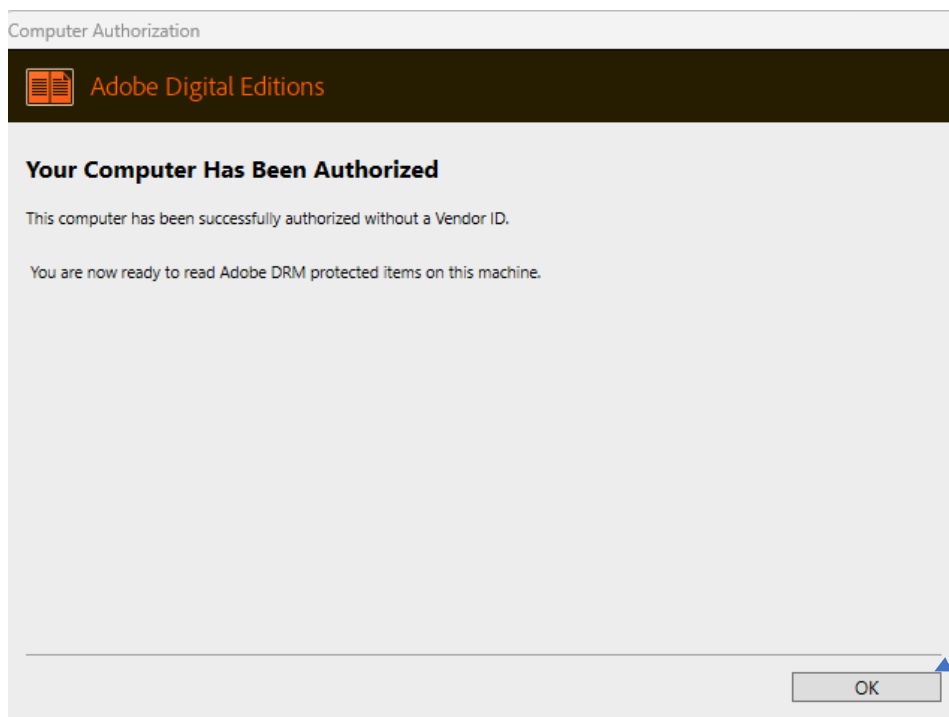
Computer Authorization

Adobe Digital Editions

Your Computer Has Been Authorized

This computer has been successfully authorized without a Vendor ID.

You are now ready to read Adobe DRM protected items on this machine.

OK